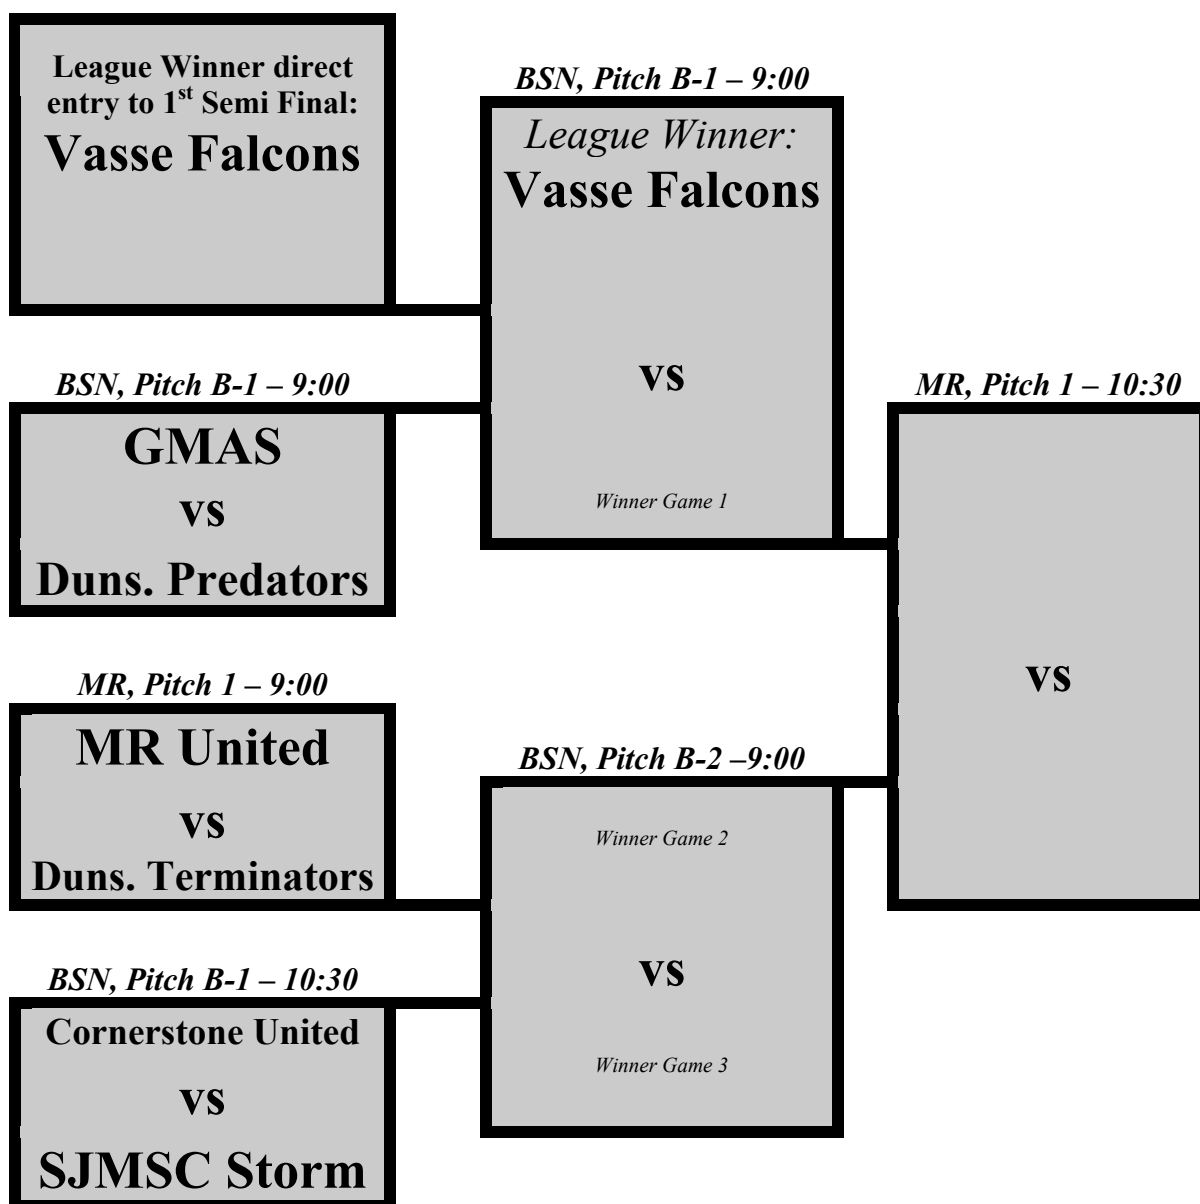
League Winner direct entry to 1$^{st}$ Semi Final:
Vasse Falcons

BSN, Pitch B-1 – 9:00

League Winner:
Vasse Falcons

vs

Winner Game 1

BSN, Pitch B-1 – 9:00

GMAS
vs
Duns. Predators

MR, Pitch 1 – 10:30

vs

MR, Pitch 1 – 9:00

MR United
vs
Duns. Terminators

BSN, Pitch B-2 –9:00

Winner Game 2

vs

Winner Game 3

BSN, Pitch B-1 – 10:30

Cornerstone United
vs
SJMSC Storm